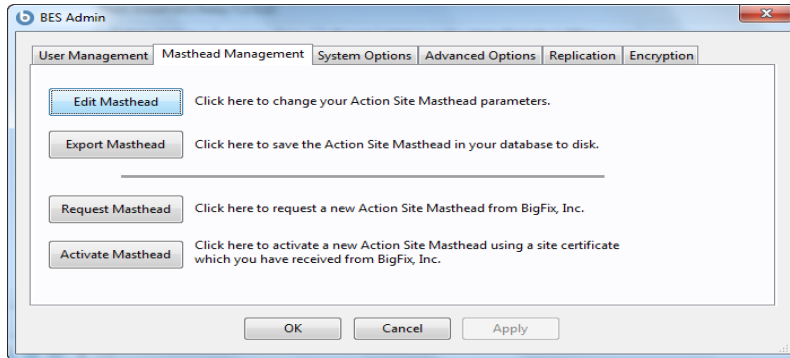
BES Admin

User Management | Masthead Management | System Options | Advanced Options | Replication | Encryption

Edit Masthead Click here to change your Action Site Masthead parameters.

Export Masthead Click here to save the Action Site Masthead in your database to disk.

Request Masthead Click here to request a new Action Site Masthead from BigFix, Inc.

Activate Masthead Click here to activate a new Action Site Masthead using a site certificate which you have received from BigFix, Inc.

OK Cancel Apply